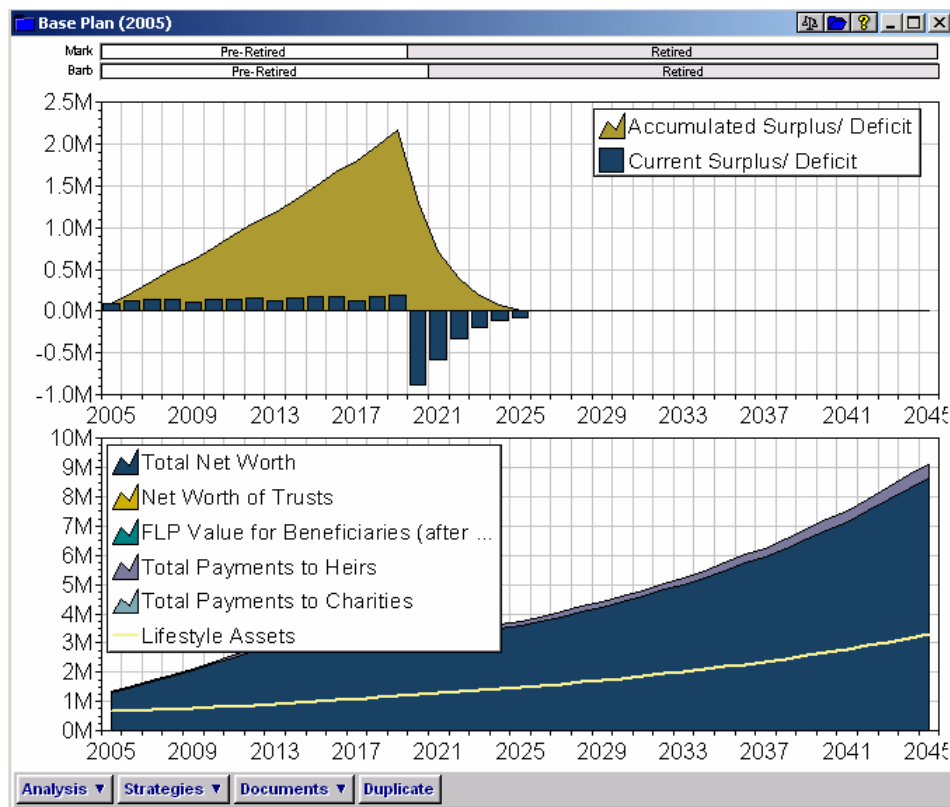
Base Plan (2005)

Mark Pre-Retired Retired
Barb Pre-Retired Retired

2.5M
2.0M
1.5M
1.0M
0.5M
0.0M
-0.5M
-1.0M

Accumulated Surplus/ Deficit
Current Surplus/ Deficit

2005 2009 2013 2017 2021 2025 2029 2033 2037 2041 2045

10M
9M
8M
7M
6M
5M
4M
3M
2M
1M
0M

Total Net Worth
Net Worth of Trusts
FLP Value for Beneficiaries (after ...
Total Payments to Heirs
Total Payments to Charities
Lifestyle Assets

2005 2009 2013 2017 2021 2025 2029 2033 2037 2041 2045

Analysis ▼ Strategies ▼ Documents ▼ Duplicate